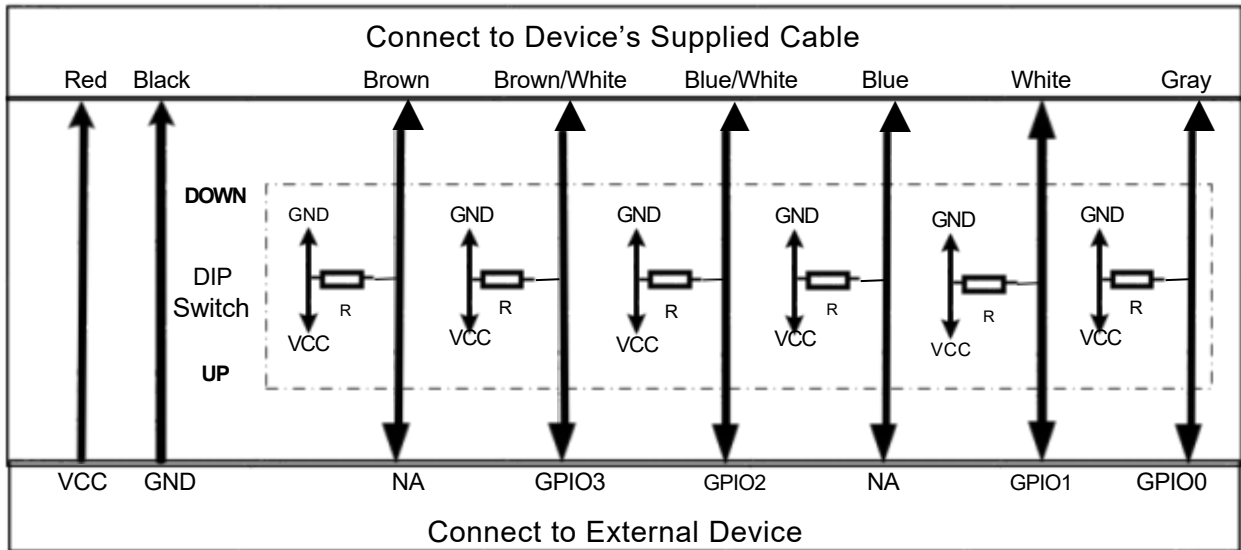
Connect to Device's Supplied Cable

Red Black Brown Brown/White Blue/White Blue White Gray

DOWN

DIP Switch

UP

GND GND GND GND GND GND

R R R R R R

VCC VCC VCC VCC VCC VCC

VCC GND NA GPIO3 GPIO2 NA GPIO1 GPIO0

Connect to External Device